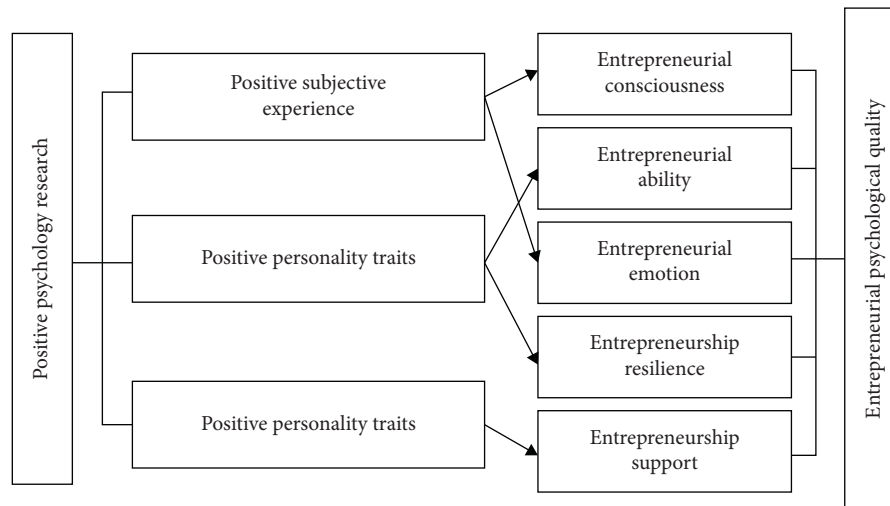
Positive psychology research

Positive subjective experience

Positive personality traits

Positive personality traits

Entrepreneurial consciousness

Entrepreneurial ability

Entrepreneurial emotion

Entrepreneurship resilience

Entrepreneurship support

Entrepreneurial psychological quality